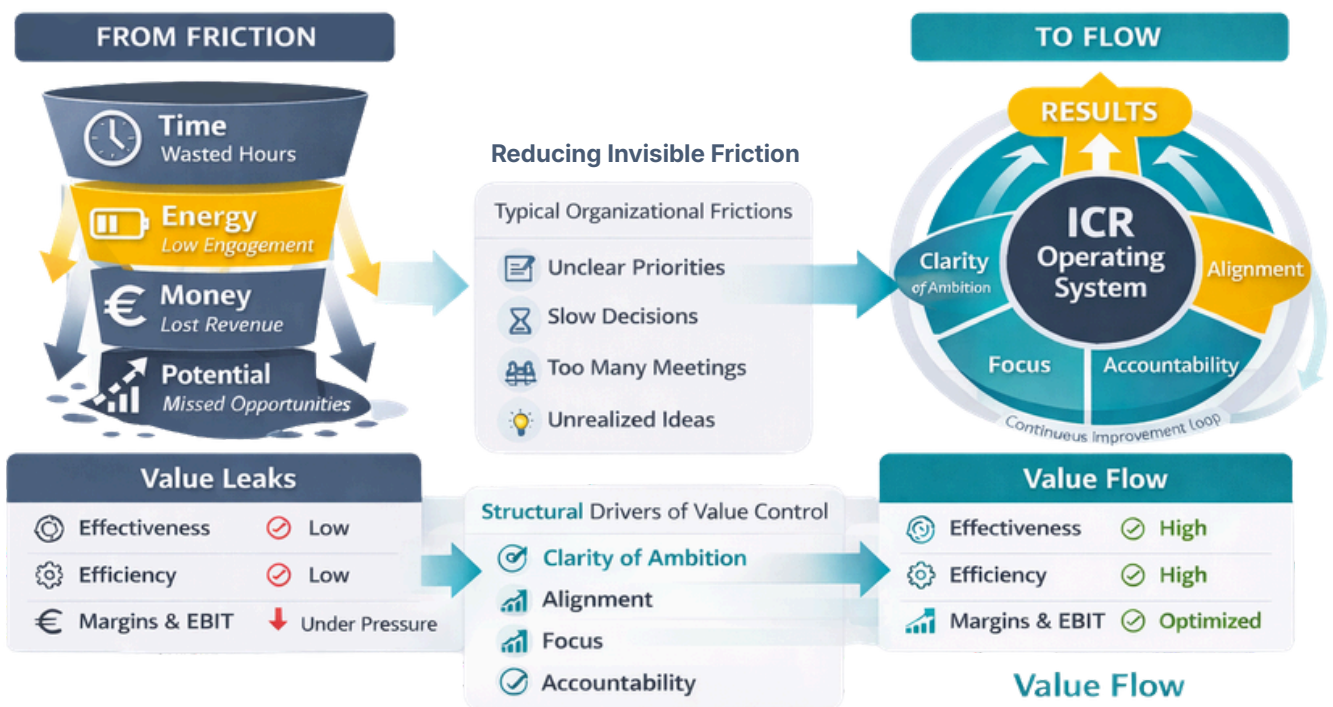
FROM FRICTION

Time
Wasted Hours

Energy
Low Engagement

Money
Lost Revenue

Potential
Missed Opportunities

Reducing Invisible Friction

Typical Organizational Frictions

Unclear Priorities

Slow Decisions

Too Many Meetings

Unrealized Ideas

TO FLOW

RESULTS

ICR Operating System

Clarity of Ambition

Alignment

Focus

Accountability

Continuous Improvement Loop

Value Leaks

| | |
|---|---|
| Effectiveness | Low |
| Efficiency | Low |
| Margins & EBIT | Under Pressure |

Structural Drivers of Value Control

Clarity of Ambition

Alignment

Focus

Accountability

Value Flow

| | |
|---|---|
| Effectiveness | High |
| Efficiency | High |
| Margins & EBIT | Optimized |

Value Flow